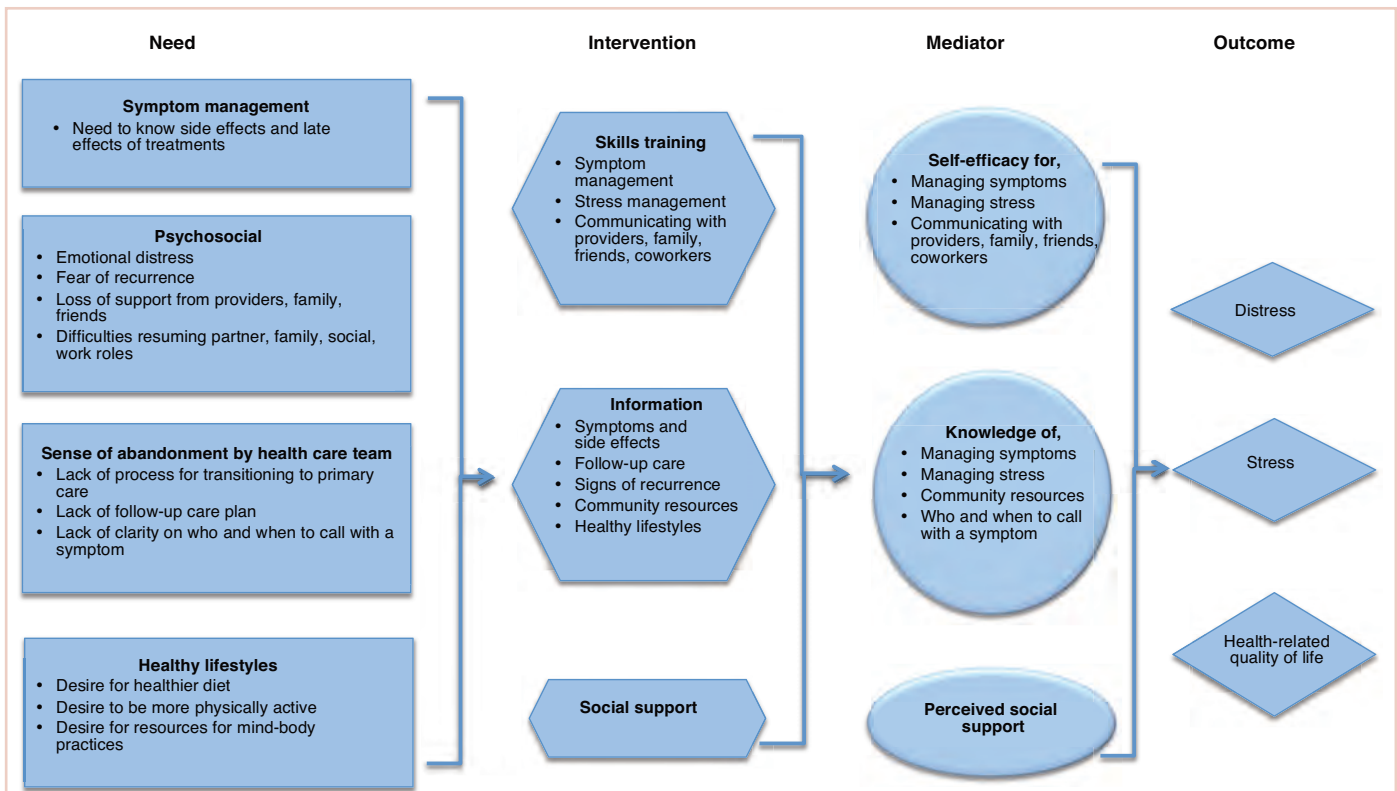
Need

Intervention

Mediator

Outcome

Symptom management
- Need to know side effects and late effects of treatments

Psychosocial
- Emotional distress
- Fear of recurrence
- Loss of support from providers, family, friends
- Difficulties resuming partner, family, social, work roles

Sense of abandonment by health care team
- Lack of process for transitioning to primary care
- Lack of follow-up care plan
- Lack of clarity on who and when to call with a symptom

Healthy lifestyles
- Desire for healthier diet
- Desire to be more physically active
- Desire for resources for mind-body practices

Skills training
- Symptom management
- Stress management
- Communicating with providers, family, friends, coworkers

Information
- Symptoms and side effects
- Follow-up care
- Signs of recurrence
- Community resources
- Healthy lifestyles

Social support

Self-efficacy for,
- Managing symptoms
- Managing stress
- Communicating with providers, family, friends, coworkers

Knowledge of,
- Managing symptoms
- Managing stress
- Community resources
- Who and when to call with a symptom

Perceived social support

Distress

Stress

Health-related quality of life